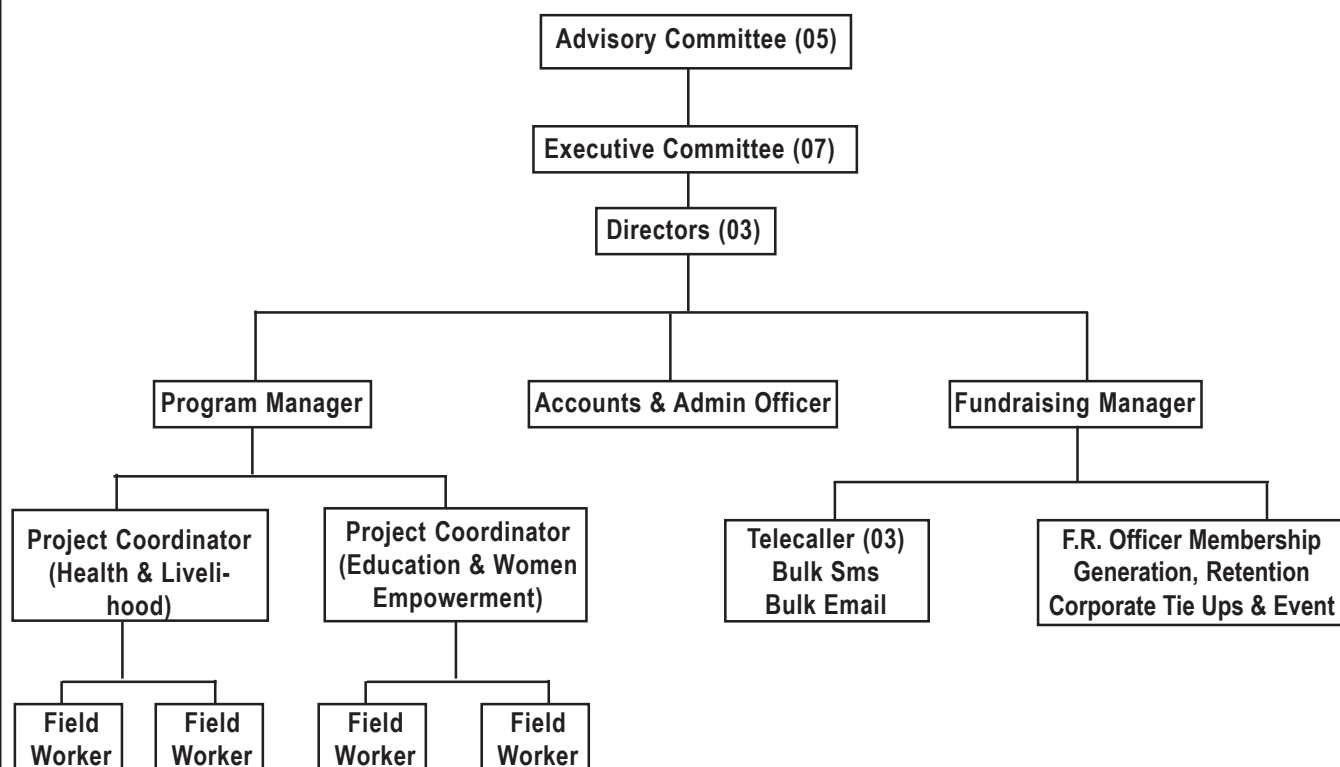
Advisory Committee (05)

Executive Committee (07)

Directors (03)

Program Manager

Accounts & Admin Officer

Fundraising Manager

Project Coordinator (Health & Livelihood)

Project Coordinator (Education & Women Empowerment)

Telecaller (03)
Bulk Sms
Bulk Email

F.R. Officer Membership Generation, Retention Corporate Tie Ups & Event

Field Worker

Field Worker

Field Worker

Field Worker